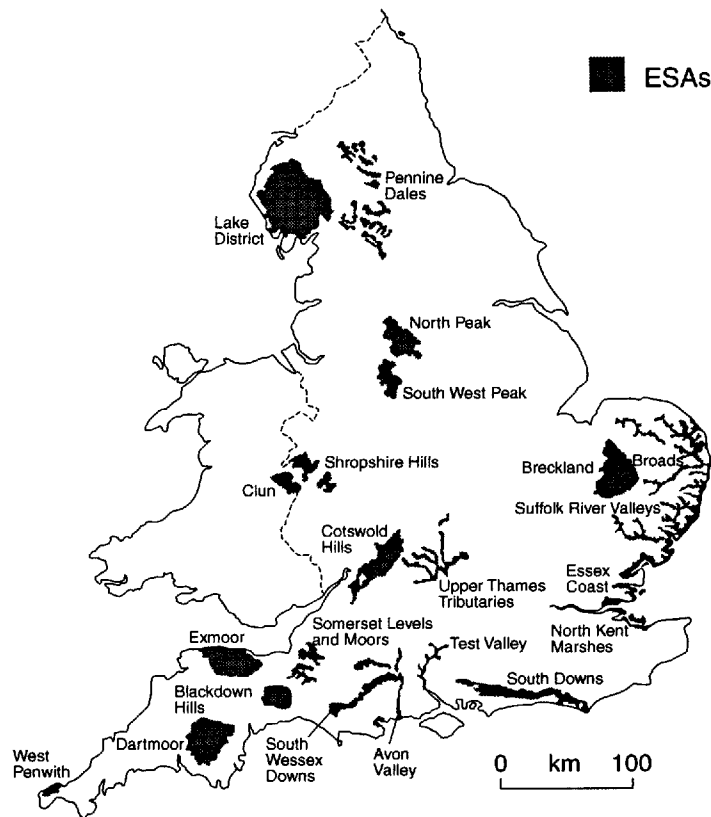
ESAs

Pennine Dales

Lake District

North Peak

South West Peak

Shropshire Hills

Clun

Breckland

Broads

Suffolk River Valleys

Cotswold Hills

Upper Thames Tributaries

Essex Coast

North Kent Marshes

Somerset Levels and Moors

Test Valley

Exmoor

South Downs

Blackdown Hills

Dartmoor

South Wessex Downs

Avon Valley

West Penwith

0 km 100